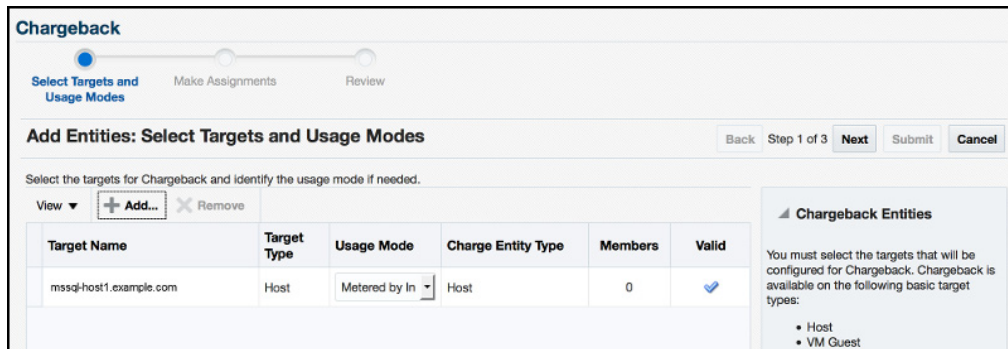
Chargeback

Select Targets and Usage Modes
Make Assignments
Review

Add Entities: Select Targets and Usage Modes

Back Step 1 of 3 Next Submit Cancel

Select the targets for Chargeback and identify the usage mode if needed.

View ▼ Add... Remove

| Target Name | Target Type | Usage Mode | Charge Entity Type | Members | Valid |
|---|---|---|---|---|---|
| mssql-host1.example.com | Host | Metered by In | Host | 0 | ✔ |

Chargeback Entities

You must select the targets that will be configured for Chargeback. Chargeback is available on the following basic target types:

• Host
• VM Guest